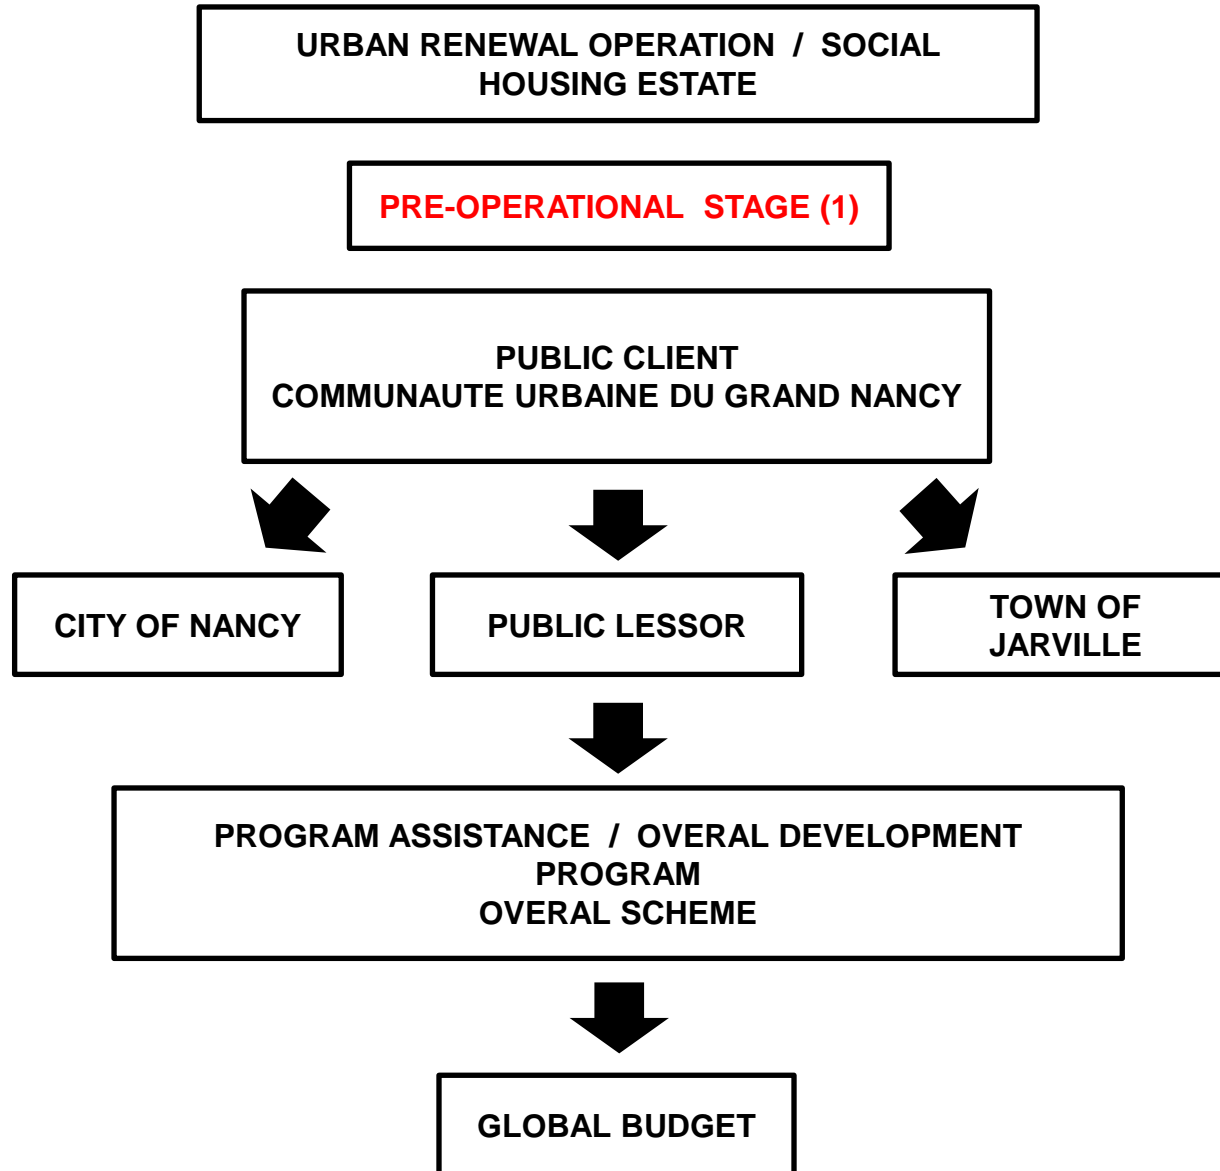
URBAN RENEWAL OPERATION / SOCIAL HOUSING ESTATE

PRE-OPERATIONAL STAGE (1)

PUBLIC CLIENT
COMMUNAUTE URBAINE DU GRAND NANCY

CITY OF NANCY

PUBLIC LESSOR

TOWN OF JARVILLE

PROGRAM ASSISTANCE / OVERAL DEVELOPMENT PROGRAM
OVERAL SCHEME

GLOBAL BUDGET